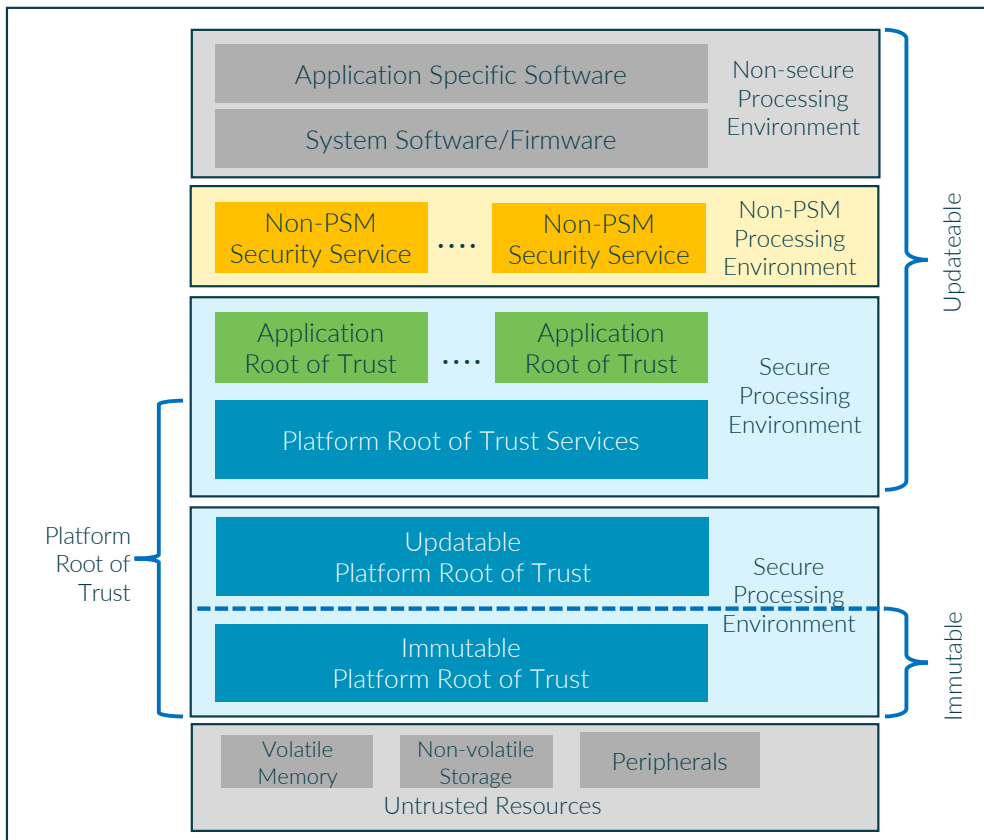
Application Specific Software

System Software/Firmware

Non-secure Processing Environment

Non-PSM Security Service

....

Non-PSM Security Service

Non-PSM Processing Environment

Application Root of Trust

....

Application Root of Trust

Platform Root of Trust Services

Secure Processing Environment

Updateable

Platform Root of Trust

Updatable Platform Root of Trust

Immutable Platform Root of Trust

Secure Processing Environment

Immutable

Volatile Memory

Non-volatile Storage

Peripherals

Untrusted Resources